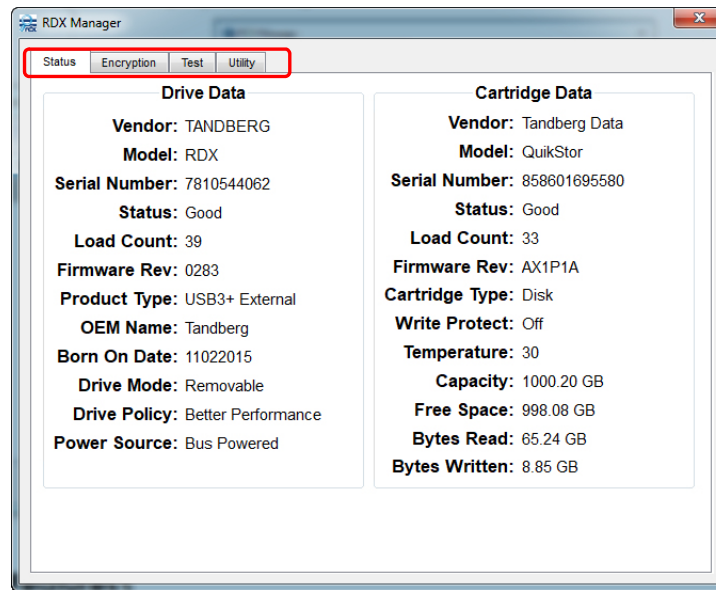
RDX Manager

Status Encryption Test Utility

Drive Data

Vendor: TANDBERG
Model: RDX
Serial Number: 7810544062
Status: Good
Load Count: 39
Firmware Rev: 0283
Product Type: USB3+ External
OEM Name: Tandberg
Born On Date: 11022015
Drive Mode: Removable
Drive Policy: Better Performance
Power Source: Bus Powered

Cartridge Data

Vendor: Tandberg Data
Model: QuikStor
Serial Number: 858601695580
Status: Good
Load Count: 33
Firmware Rev: AX1P1A
Cartridge Type: Disk
Write Protect: Off
Temperature: 30
Capacity: 1000.20 GB
Free Space: 998.08 GB
Bytes Read: 65.24 GB
Bytes Written: 8.85 GB